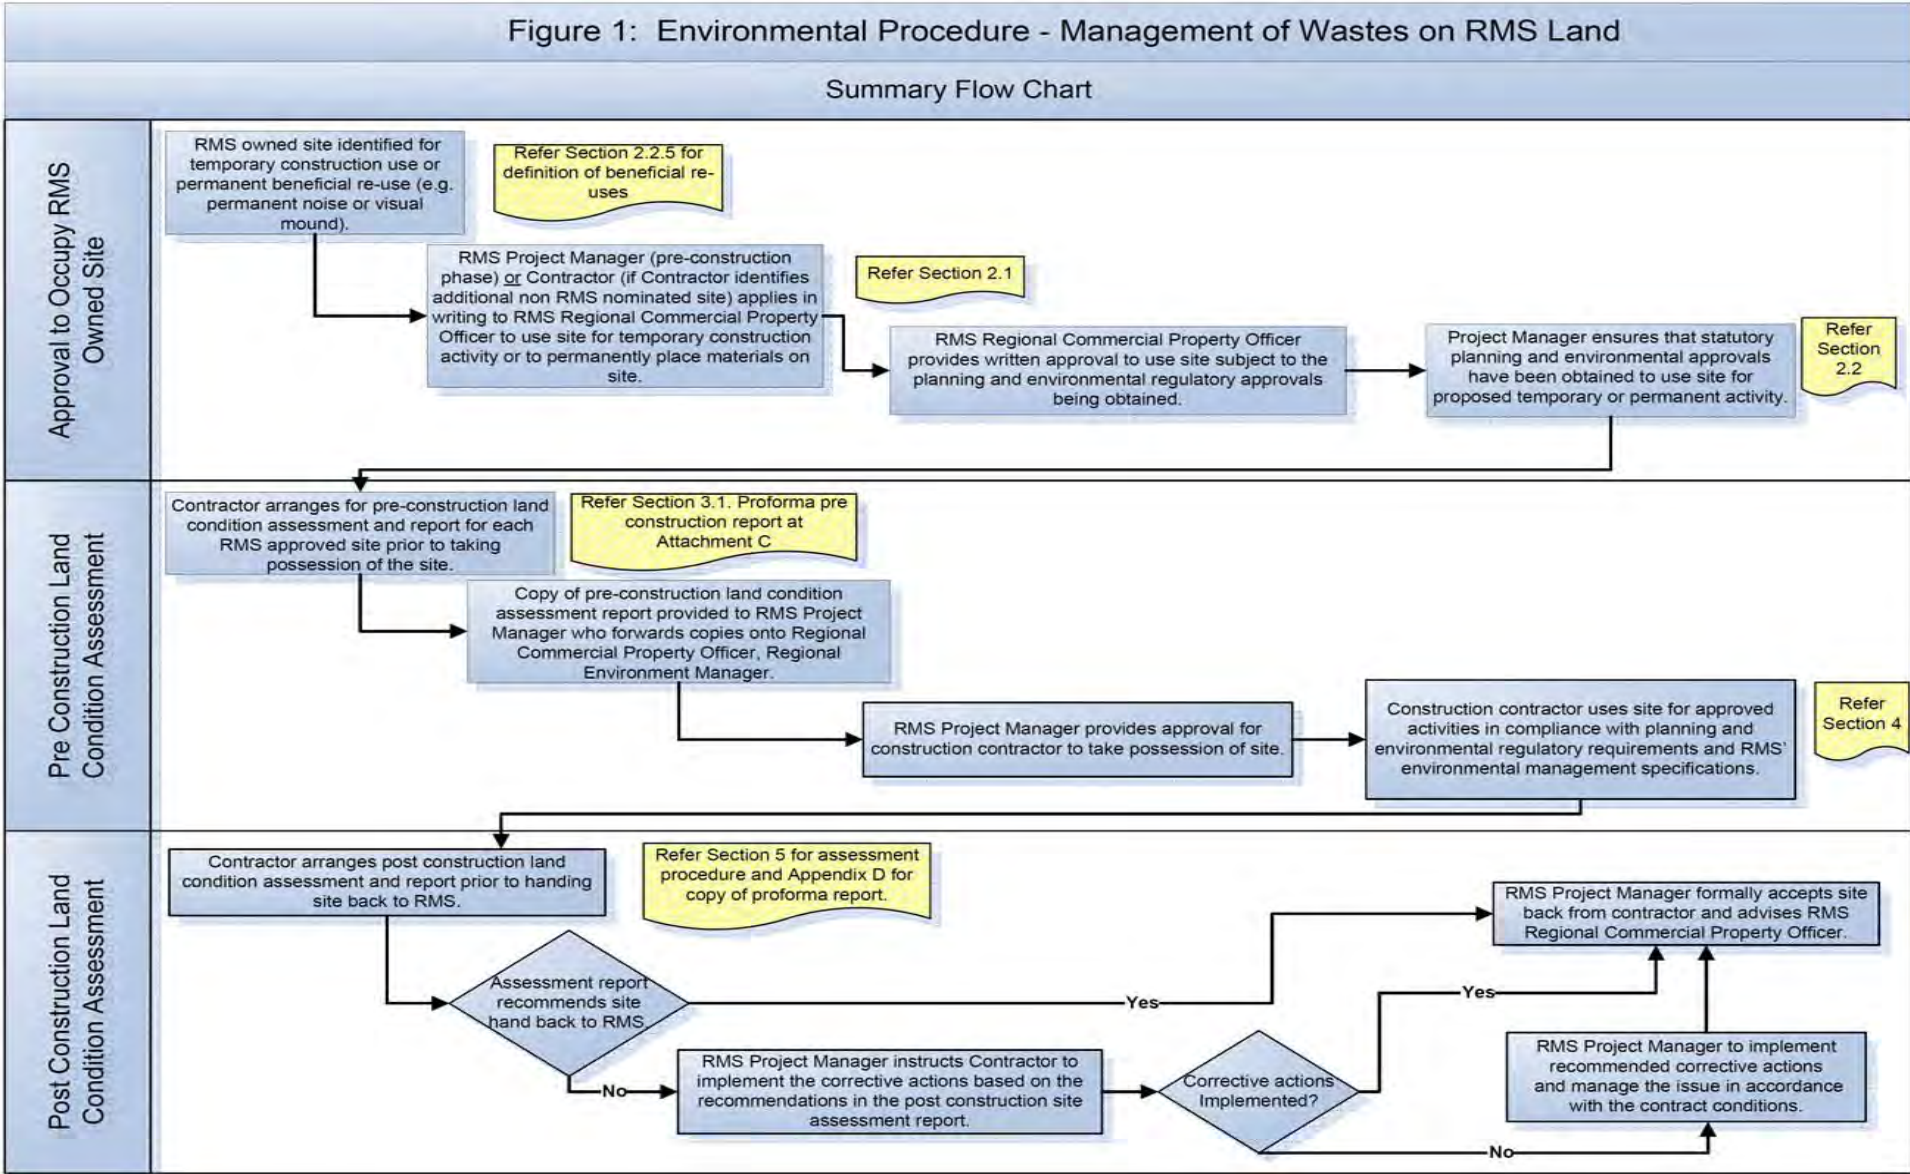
Figure 1: Environmental Procedure - Management of Wastes on RMS Land

Summary Flow Chart

Approval to Occupy RMS Owned Site

RMS owned site identified for temporary construction use or permanent beneficial re-use (e.g. permanent noise or visual mound).

Refer Section 2.2.5 for definition of beneficial re-uses

RMS Project Manager (pre-construction phase) or Contractor (if Contractor identifies additional non RMS nominated site) applies in writing to RMS Regional Commercial Property Officer to use site for temporary construction activity or to permanently place materials on site.

Refer Section 2.1

RMS Regional Commercial Property Officer provides written approval to use site subject to the planning and environmental regulatory approvals being obtained.

Project Manager ensures that statutory planning and environmental approvals have been obtained to use site for proposed temporary or permanent activity.

Refer Section 2.2

Pre Construction Land Condition Assessment

Contractor arranges for pre-construction land condition assessment and report for each RMS approved site prior to taking possession of the site.

Refer Section 3.1. Proforma pre construction report at Attachment C

Copy of pre-construction land condition assessment report provided to RMS Project Manager who forwards copies onto Regional Commercial Property Officer, Regional Environment Manager.

RMS Project Manager provides approval for construction contractor to take possession of site.

Construction contractor uses site for approved activities in compliance with planning and environmental regulatory requirements and RMS' environmental management specifications.

Refer Section 4

Post Construction Land Condition Assessment

Contractor arranges post construction land condition assessment and report prior to handing site back to RMS.

Refer Section 5 for assessment procedure and Appendix D for copy of proforma report.

Assessment report recommends site hand back to RMS

Yes

RMS Project Manager formally accepts site back from contractor and advises RMS Regional Commercial Property Officer.

No

RMS Project Manager instructs Contractor to implement the corrective actions based on the recommendations in the post construction site assessment report.

Corrective actions Implemented?

Yes

No

RMS Project Manager to implement recommended corrective actions and manage the issue in accordance with the contract conditions.